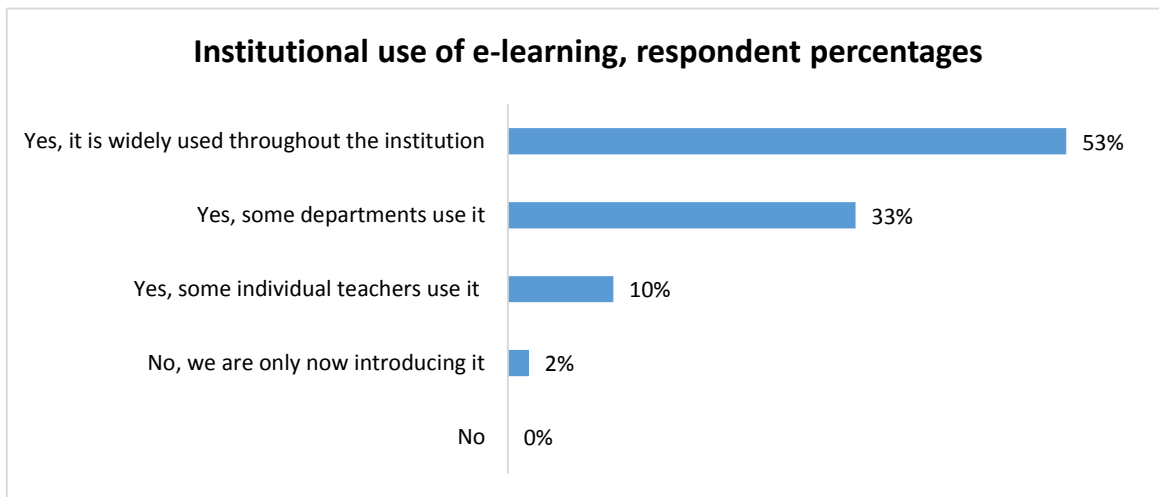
Institutional use of e-learning, respondent percentages

Yes, it is widely used throughout the institution 53%

Yes, some departments use it 33%

Yes, some individual teachers use it 10%

No, we are only now introducing it 2%

No 0%